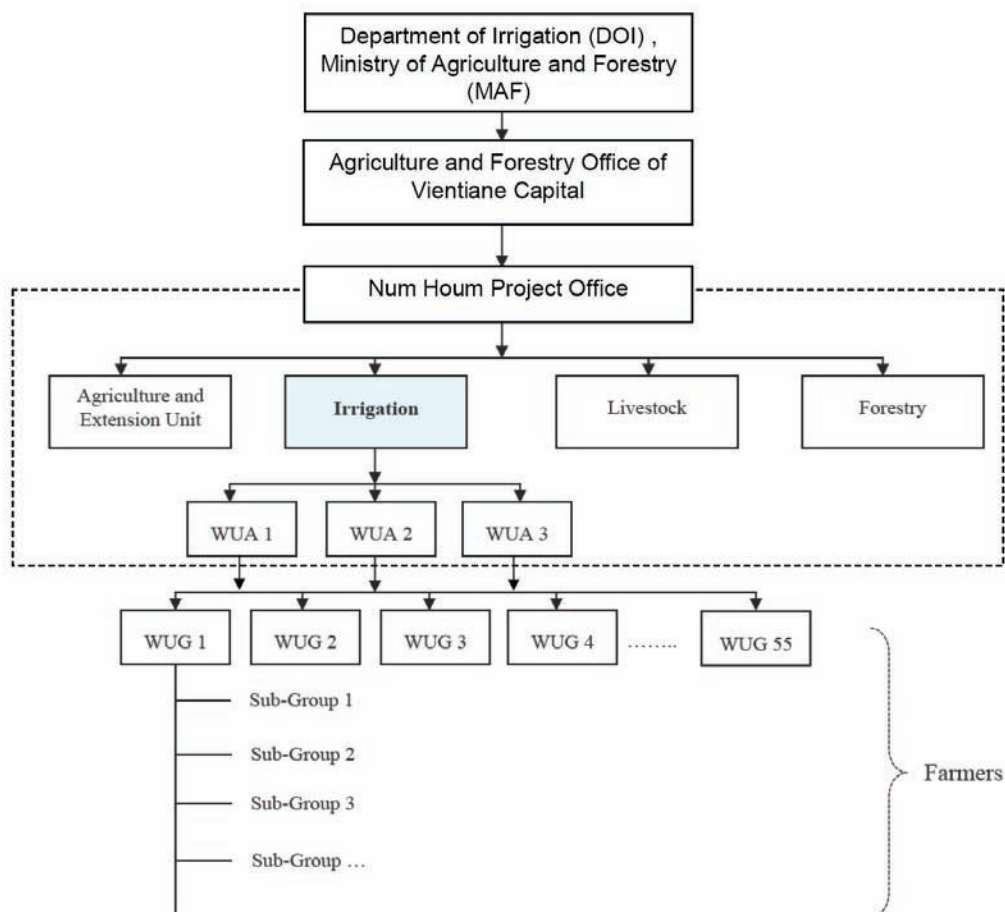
Department of Irrigation (DOI) , Ministry of Agriculture and Forestry (MAF)

Agriculture and Forestry Office of Vientiane Capital

Num Houm Project Office

Agriculture and Extension Unit

Irrigation

Livestock

Forestry

WUA 1

WUA 2

WUA 3

WUG 1

WUG 2

WUG 3

WUG 4

........

WUG 55

Sub-Group 1

Sub-Group 2

Sub-Group 3

Sub-Group …

Farmers